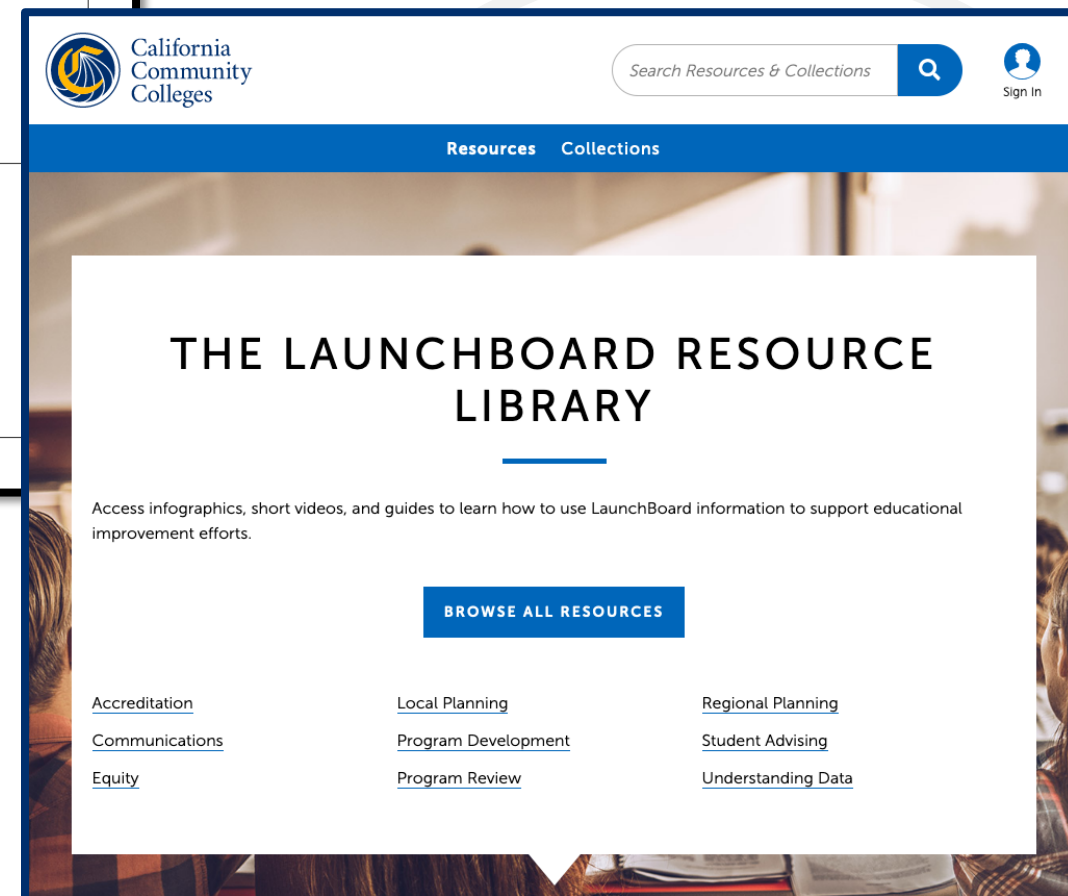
California Community Colleges

Search Resources & Collections

Sign In

Resources Collections

THE LAUNCHBOARD RESOURCE LIBRARY

Access infographics, short videos, and guides to learn how to use LaunchBoard information to support educational improvement efforts.

BROWSE ALL RESOURCES

Accreditation

Communications

Equity

Local Planning

Program Development

Program Review

Regional Planning

Student Advising

Understanding Data